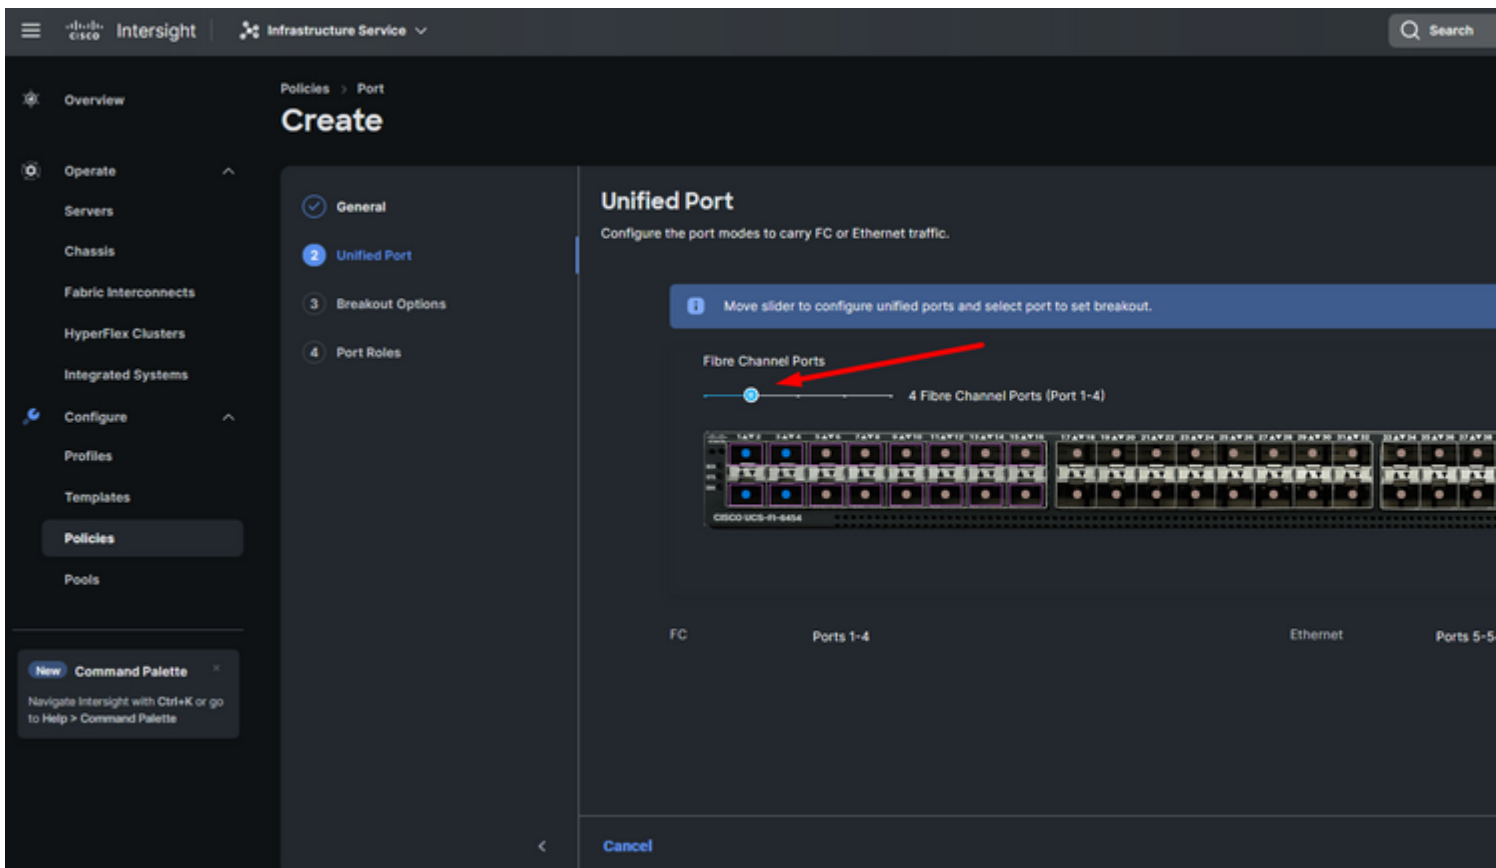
cisco Intersight

Infrastructure Service

Search

Overview

Operate

Servers

Chassis

Fabric Interconnects

HyperFlex Clusters

Integrated Systems

Configure

Profiles

Templates

Policies

Pools

New Command Palette

Navigate Intersight with Ctrl+K or go to Help > Command Palette

Policies > Port

Create

General

2 Unified Port

3 Breakout Options

4 Port Roles

Unified Port

Configure the port modes to carry FC or Ethernet traffic.

Move slider to configure unified ports and select port to set breakout.

Fibre Channel Ports

4 Fibre Channel Ports (Port 1-4)

CISCO UCS-FI-6454

FC

Ports 1-4

Ethernet

Ports 5-5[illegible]

Cancel